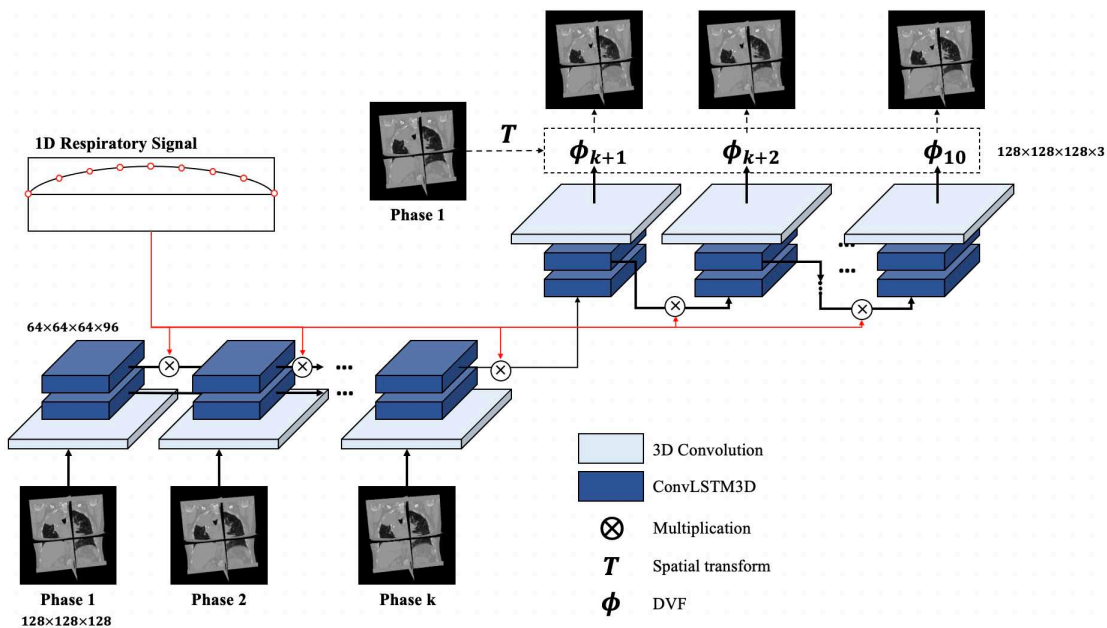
1D Respiratory Signal

$T$

Phase 1

$\phi_{k+1}$ $\phi_{k+2}$ $\phi_{10}$

128×128×128×3

64×64×64×96

Phase 1
128×128×128

Phase 2

Phase k

3D Convolution

ConvLSTM3D

$\otimes$ Multiplication

$T$ Spatial transform

$\phi$ DVF